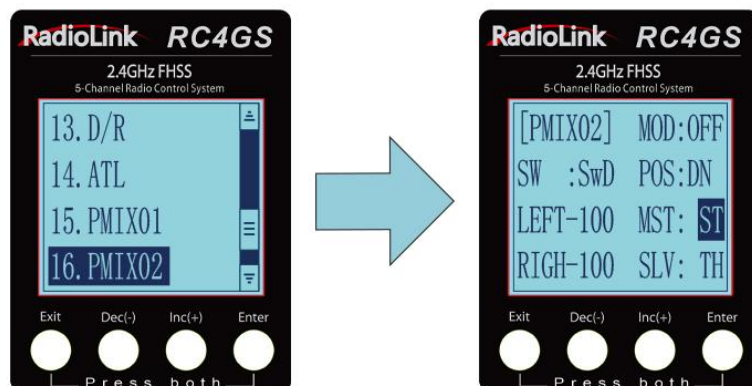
RadioLink RC4GS
2.4GHz FHSS
5-Channel Radio Control System

13. D/R
14. ATL
15. PMIX01
16. PMIX02

Exit Dec(-) Inc(+) Enter
Press both

RadioLink RC4GS
2.4GHz FHSS
5-Channel Radio Control System

[PMIX02] MOD:OFF
SW :SwD POS:DN
LEFT-100 MST: ST
RIGH-100 SLV: TH

Exit Dec(-) Inc(+) Enter
Press both